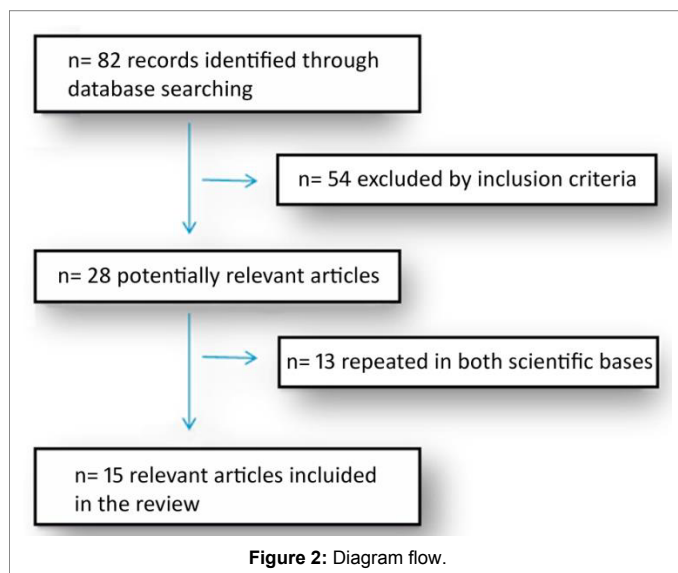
n= 82 records identified through database searching

n= 54 excluded by inclusion criteria

n= 28 potentially relevant articles

n= 13 repeated in both scientific bases

n= 15 relevant articles incluided in the review

**Figure 2:** Diagram flow.